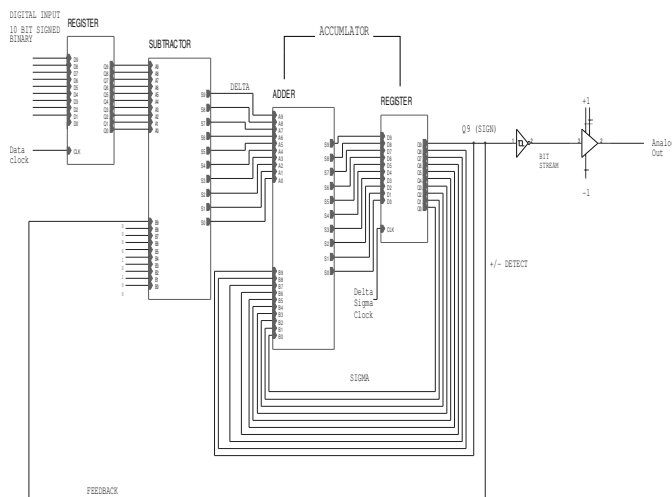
DIGITAL INPUT
10 BIT SIGNED
BINARY

REGISTER

SUBTRACTOR

ACCUMULATOR

DELTA

ADDER

REGISTER

Q9 (SIGN)

+1

BIT STREAM

-1

Analog Out

Data clock

CLK

CLK

+/- DETECT

Delta Sigma Clock

SIGMA

FEEDBACK